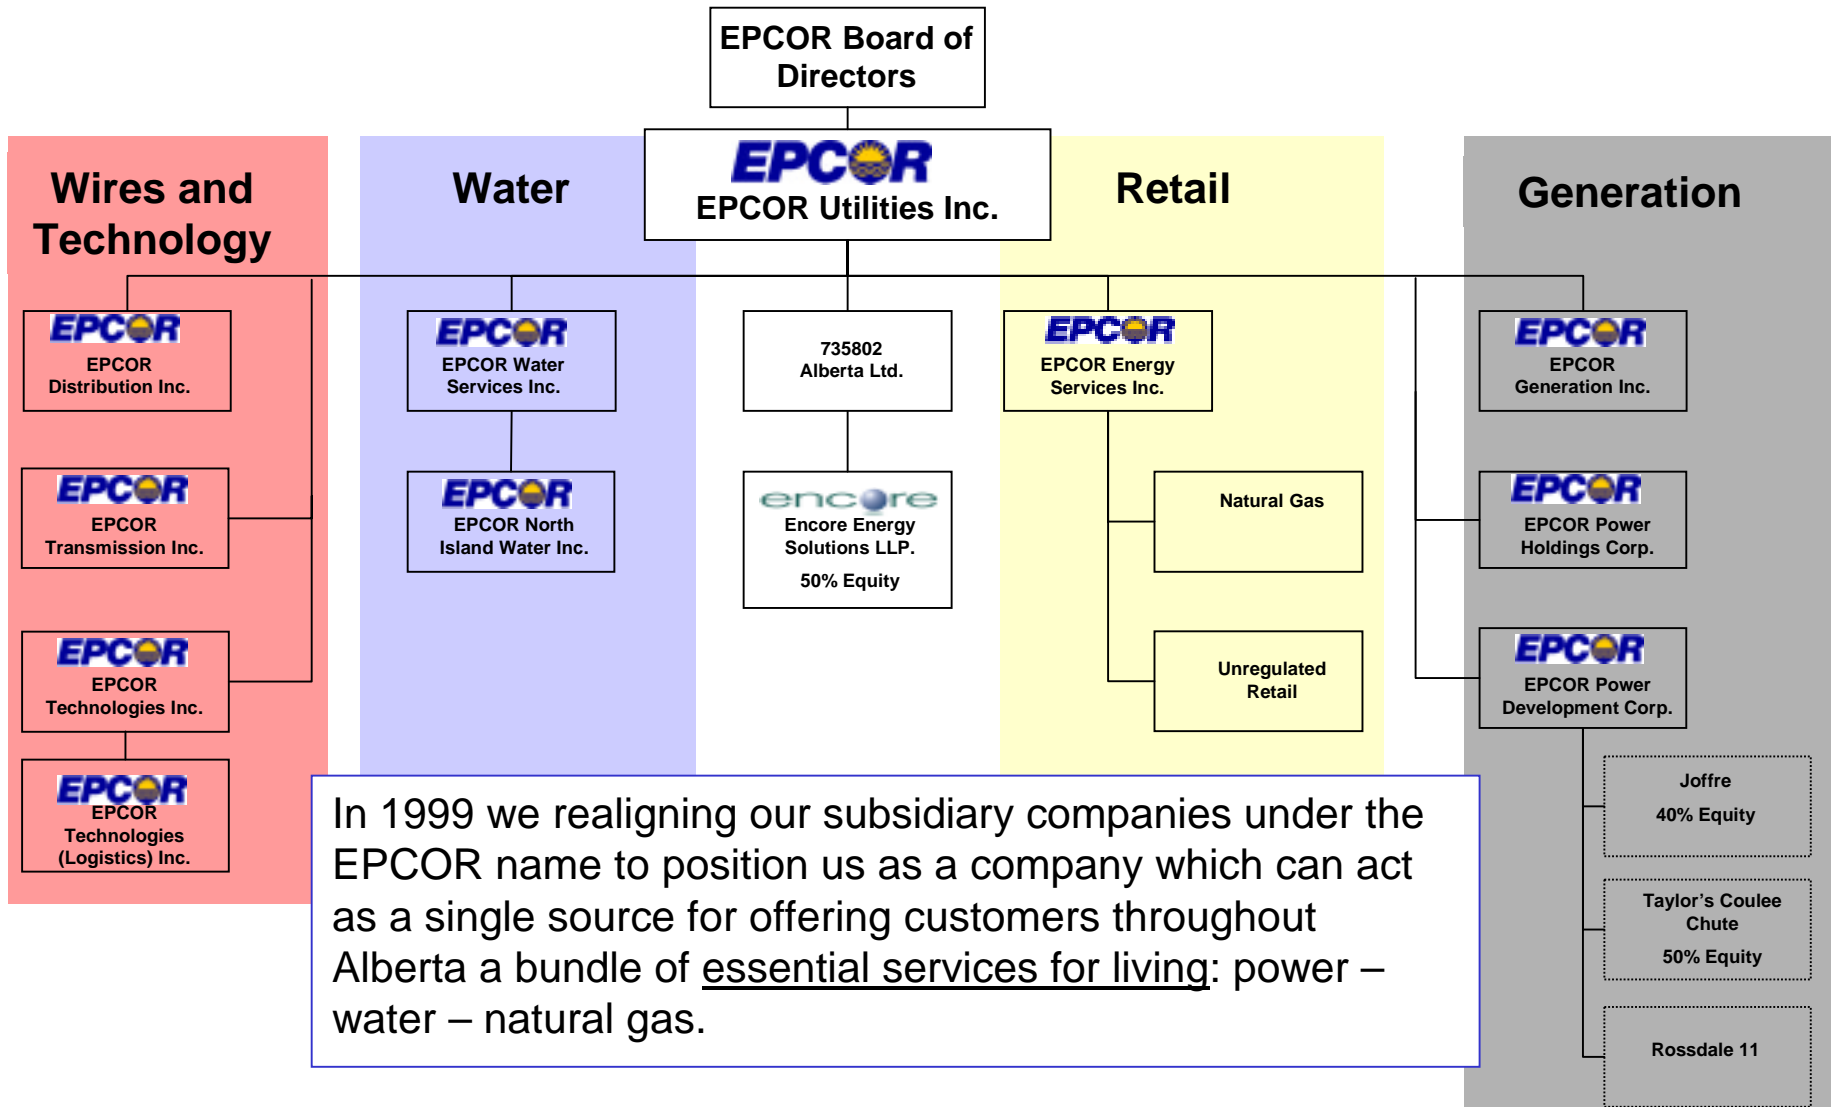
EPCOR Board of Directors

EPCOR
EPCOR Utilities Inc.

Wires and Technology

Water

Retail

Generation

EPCOR
EPCOR Distribution Inc.

EPCOR
EPCOR Transmission Inc.

EPCOR
EPCOR Technologies Inc.

EPCOR
EPCOR Technologies (Logistics) Inc.

EPCOR
EPCOR Water Services Inc.

EPCOR
EPCOR North Island Water Inc.

735802 Alberta Ltd.

encore
Encore Energy Solutions LLP.
50% Equity

EPCOR
EPCOR Energy Services Inc.

Natural Gas

Unregulated Retail

EPCOR
EPCOR Generation Inc.

EPCOR
EPCOR Power Holdings Corp.

EPCOR
EPCOR Power Development Corp.

Joffre
40% Equity

Taylor's Coulee Chute
50% Equity

Rossdale 11

In 1999 we realigning our subsidiary companies under the EPCOR name to position us as a company which can act as a single source for offering customers throughout Alberta a bundle of essential services for living: power – water – natural gas.